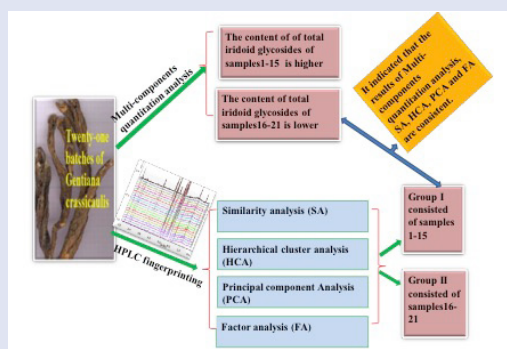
Twenty-one batches of Gentiana crassicaulis

Multi-components quantitation analysis

The content of of total iridoid glycosides of samples1-15 is higher

The content of total iridoid glycosides of samples16-21 is lower

It indicated that the results of Multi-components quantitation analysis, SA, HCA, PCA and FA are consistent.

HPLC fingerprinting

Similarity analysis (SA)

Hierarchical cluster analysis (HCA)

Principal component Analysis (PCA)

Factor analysis (FA)

Group I consisted of samples 1-15

Group II consisted of samples16-21